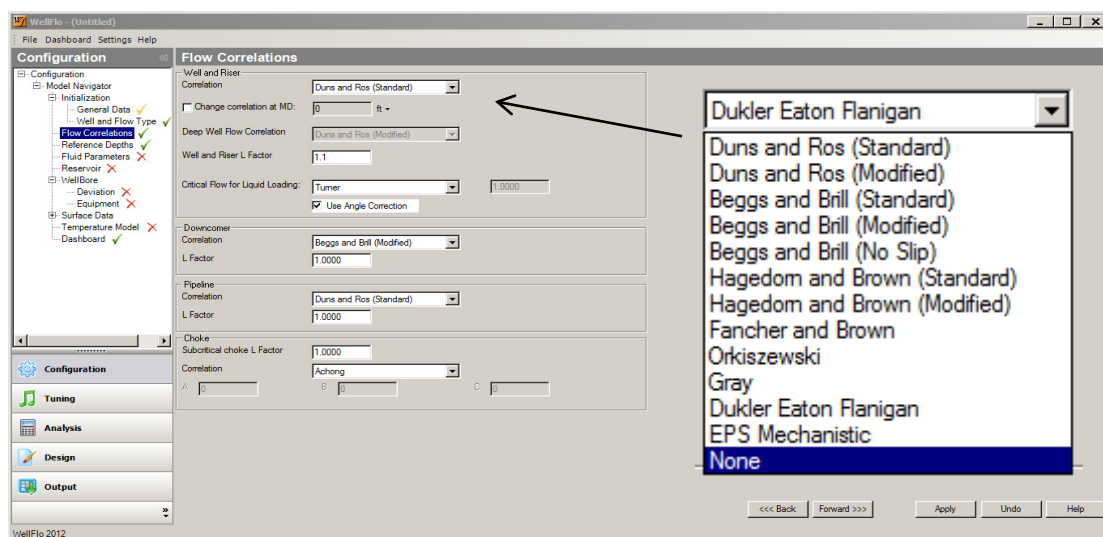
WellFlo - (Untitled)
File Dashboard Settings Help
Configuration
Flow Correlations
Configuration
Model Navigator
Initialization
General Data
Well and Flow Type
Flow Correlations
Reference Depths
Fluid Parameters
Reservoir
WellBore
Deviation
Equipment
Surface Data
Temperature Model
Dashboard

Well and Riser
Correlation
Duns and Ros (Standard)
Change correlation at MD:
0
ft
Deep Well Flow Correlation
Duns and Ros (Modified)
Well and Riser L Factor
1.1
Critical Flow for Liquid Loading:
Turner
1.0000
Use Angle Correction

Downcomer
Correlation
Beggs and Brill (Modified)
L Factor
1.0000

Pipeline
Correlation
Duns and Ros (Standard)
L Factor
1.0000

Choke
Subcritical choke L Factor
1.0000
Correlation
Achong
A 0
B 0
C 0

Dukler Eaton Flanigan
Duns and Ros (Standard)
Duns and Ros (Modified)
Beggs and Brill (Standard)
Beggs and Brill (Modified)
Beggs and Brill (No Slip)
Hagedorn and Brown (Standard)
Hagedorn and Brown (Modified)
Fancher and Brown
Orkiszewski
Gray
Dukler Eaton Flanigan
EPS Mechanistic
None

Configuration
Tuning
Analysis
Design
Output

<<< Back
Forward >>>
Apply
Undo
Help
WellFlo 2012